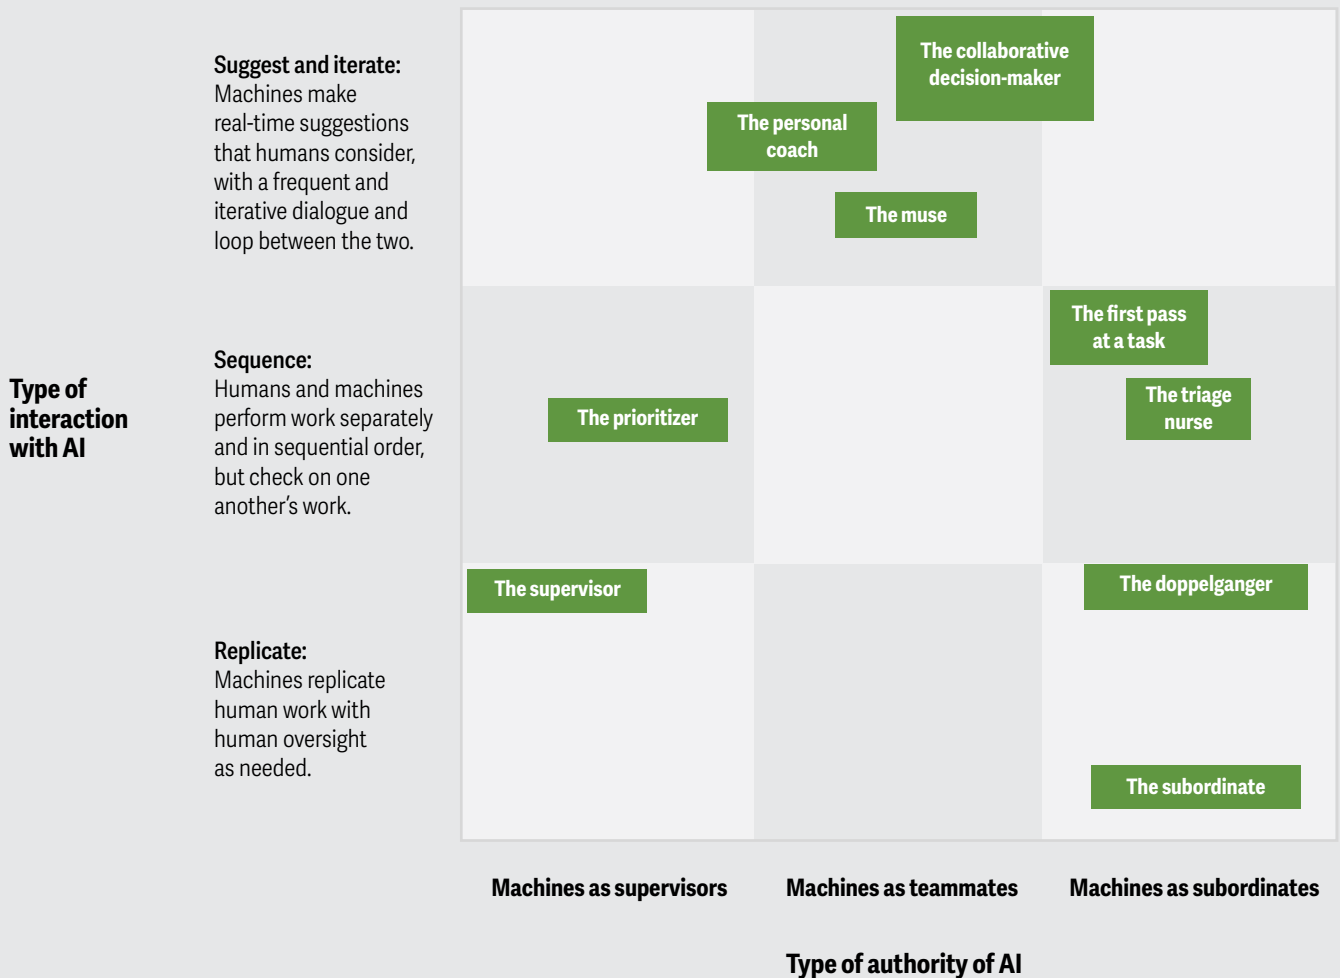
Type of interaction with AI

Suggest and iterate: Machines make real-time suggestions that humans consider, with a frequent and iterative dialogue and loop between the two.

Sequence: Humans and machines perform work separately and in sequential order, but check on one another's work.

Replicate: Machines replicate human work with human oversight as needed.

The collaborative decision-maker

The personal coach

The muse

The first pass at a task

The triage nurse

The prioritizer

The supervisor

The doppelganger

The subordinate

Machines as supervisors

Machines as teammates

Machines as subordinates

Type of authority of AI